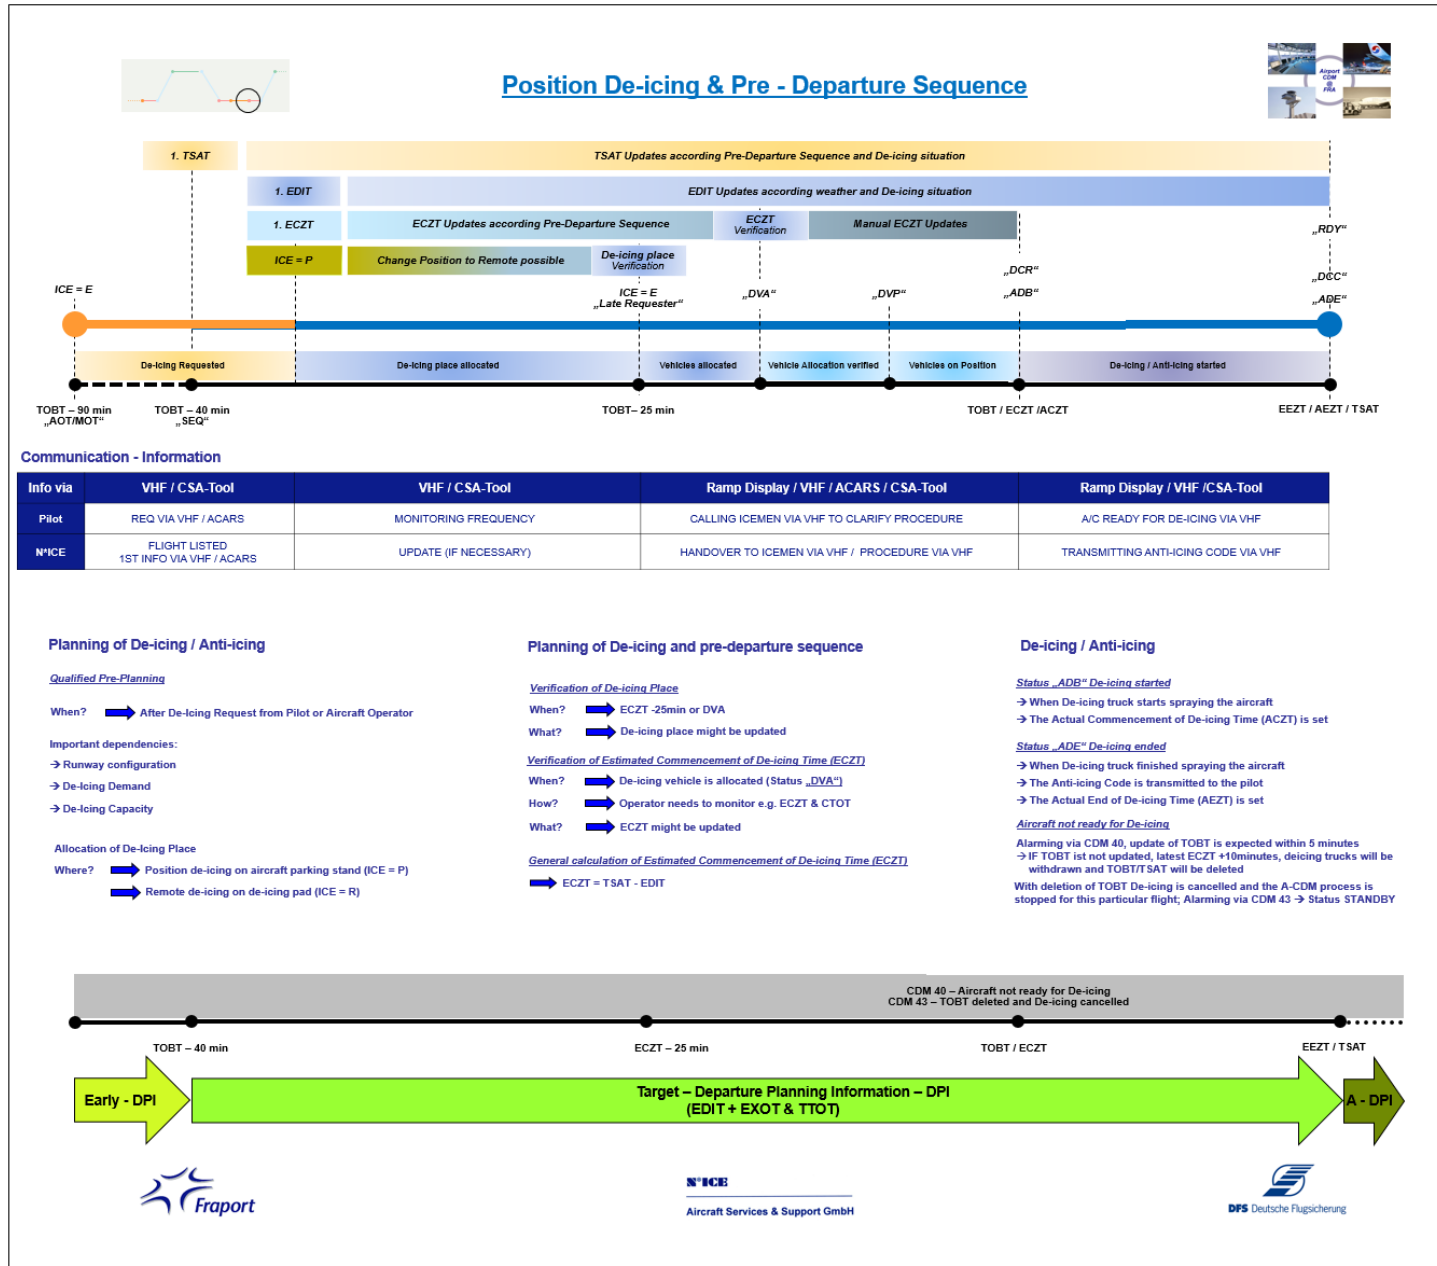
Position De-icing & Pre - Departure Sequence

Airport CDM FRA

1. TSAT
TSAT Updates according Pre-Departure Sequence and De-icing situation
1. EDIT
EDIT Updates according weather and De-icing situation
1. ECZT
ECZT Updates according Pre-Departure Sequence
ECZT Verification
Manual ECZT Updates
„RDY“
ICE = P
Change Position to Remote possible
De-icing place Verification
„DCR“
„DCC“
ICE = E
ICE = E „Late Requester“
„DVA“
„DVP“
„ADB“
„ADE“

De-icing Requested
De-icing place allocated
Vehicles allocated
Vehicle Allocation verified
Vehicles on Position
De-icing / Anti-icing started

TOBT – 90 min „AOT/MOT“
TOBT – 40 min „SEQ“
TOBT– 25 min
TOBT / ECZT /ACZT
EEZT / AEZT / TSAT

Communication - Information

| Info via | VHF / CSA-Tool | VHF / CSA-Tool | Ramp Display / VHF / ACARS / CSA-Tool | Ramp Display / VHF /CSA-Tool |
|---|---|---|---|---|
| Pilot | REQ VIA VHF / ACARS | MONITORING FREQUENCY | CALLING ICEMEN VIA VHF TO CLARIFY PROCEDURE | A/C READY FOR DE-ICING VIA VHF |
| N*ICE | FLIGHT LISTED 1ST INFO VIA VHF / ACARS | UPDATE (IF NECESSARY) | HANDOVER TO ICEMEN VIA VHF / PROCEDURE VIA VHF | TRANSMITTING ANTI-ICING CODE VIA VHF |

Planning of De-icing / Anti-icing

Qualified Pre-Planning

When? After De-Icing Request from Pilot or Aircraft Operator

Important dependencies:
→ Runway configuration
→ De-Icing Demand
→ De-Icing Capacity

Allocation of De-Icing Place
Where? Position de-icing on aircraft parking stand (ICE = P)
Remote de-icing on de-icing pad (ICE = R)

Planning of De-icing and pre-departure sequence

Verification of De-icing Place
When? ECZT -25min or DVA
What? De-icing place might be updated

Verification of Estimated Commencement of De-icing Time (ECZT)
When? De-icing vehicle is allocated (Status „DVA“)
How? Operator needs to monitor e.g. ECZT & CTOT
What? ECZT might be updated

General calculation of Estimated Commencement of De-icing Time (ECZT)
ECZT = TSAT - EDIT

De-icing / Anti-icing

Status „ADB“ De-icing started
→ When De-icing truck starts spraying the aircraft
→ The Actual Commencement of De-icing Time (ACZT) is set

Status „ADE“ De-icing ended
→ When De-icing truck finished spraying the aircraft
→ The Anti-icing Code is transmitted to the pilot
→ The Actual End of De-icing Time (AEZT) is set

Aircraft not ready for De-icing
Alarming via CDM 40, update of TOBT is expected within 5 minutes
→ IF TOBT ist not updated, latest ECZT +10minutes, deicing trucks will be withdrawn and TOBT/TSAT will be deleted
With deletion of TOBT De-icing is cancelled and the A-CDM process is stopped for this particular flight; Alarming via CDM 43 → Status STANDBY

CDM 40 – Aircraft not ready for De-icing
CDM 43 – TOBT deleted and De-icing cancelled

TOBT – 40 min
ECZT – 25 min
TOBT / ECZT
EEZT / TSAT

Early - DPI
Target – Departure Planning Information – DPI (EDIT + EXOT & TTOT)
A - DPI

Fraport
N*ICE
Aircraft Services & Support GmbH
DFS Deutsche Flugsicherung